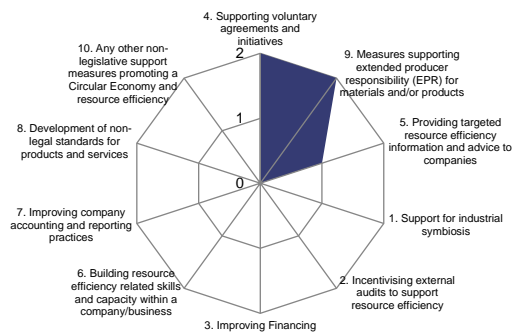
4. Supporting voluntary agreements and initiatives

9. Measures supporting extended producer responsibility (EPR) for materials and/or products

5. Providing targeted resource efficiency information and advice to companies

1. Support for industrial symbiosis

2. Incentivising external audits to support resource efficiency

3. Improving Financing

6. Building resource efficiency related skills and capacity within a company/business

7. Improving company accounting and reporting practices

8. Development of non-legal standards for products and services

10. Any other non-legislative support measures promoting a Circular Economy and resource efficiency

2

1

0